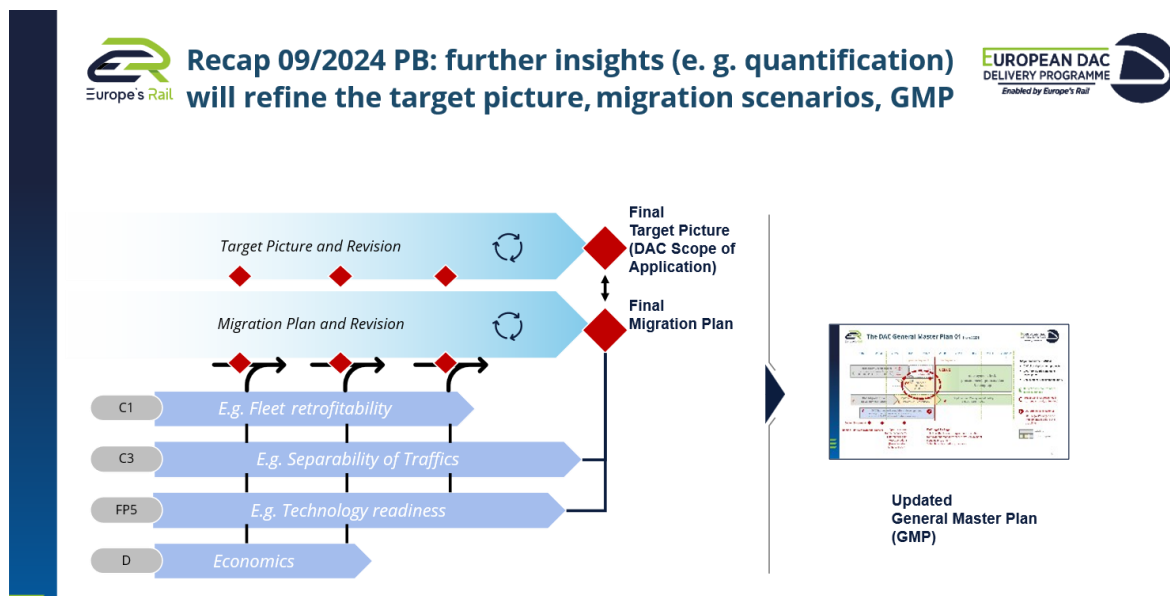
Europe's Rail

Recap 09/2024 PB: further insights (e. g. quantification) will refine the target picture, migration scenarios, GMP

EUROPEAN DAC DELIVERY PROGRAMME
Enabled by Europe's Rail

Target Picture and Revision

Final Target Picture (DAC Scope of Application)

Migration Plan and Revision

Final Migration Plan

C1 E.g. Fleet retrofitability

C3 E.g. Separability of Traffics

FP5 E.g. Technology readiness

D Economics

The DAC General Master Plan 01 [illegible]

Updated General Master Plan (GMP)